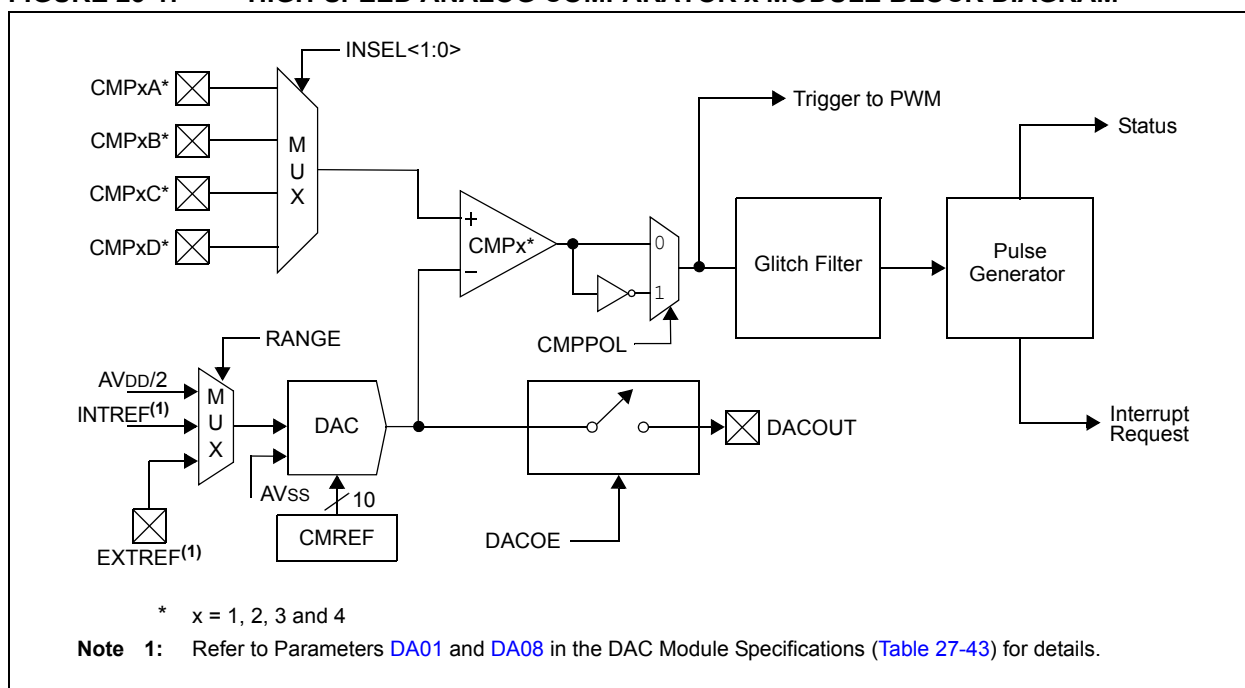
INSEL<1:0>

CMPxA*

CMPxB*

CMPxC*

CMPxD*

M U X

Trigger to PWM

Status

+

CMPx*

−

0

1

Glitch Filter

Pulse Generator

CMPPOL

RANGE

AVDD/2

INTREF$^{(1)}$

M U X

DAC

AVSS

10

CMREF

EXTREF$^{(1)}$

DACOUT

DACOE

Interrupt Request

* x = 1, 2, 3 and 4

**Note 1:** Refer to Parameters DA01 and DA08 in the DAC Module Specifications (Table 27-43) for details.